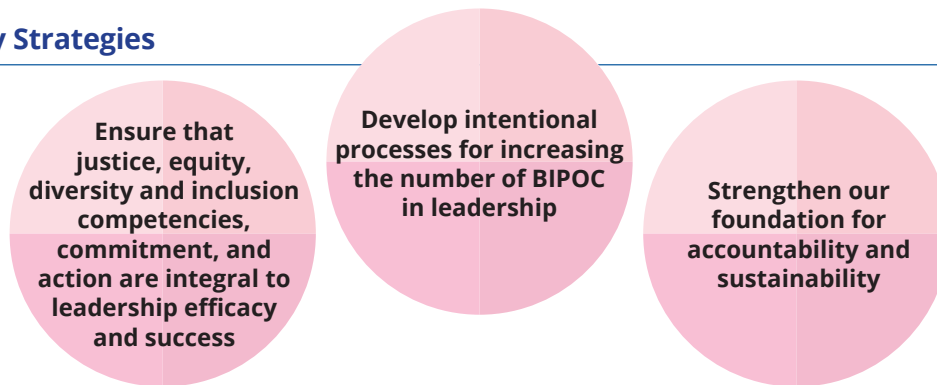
y Strategies

Ensure that justice, equity, diversity and inclusion competencies, commitment, and action are integral to leadership efficacy and success

Develop intentional processes for increasing the number of BIPOC in leadership

Strengthen our foundation for accountability and sustainability